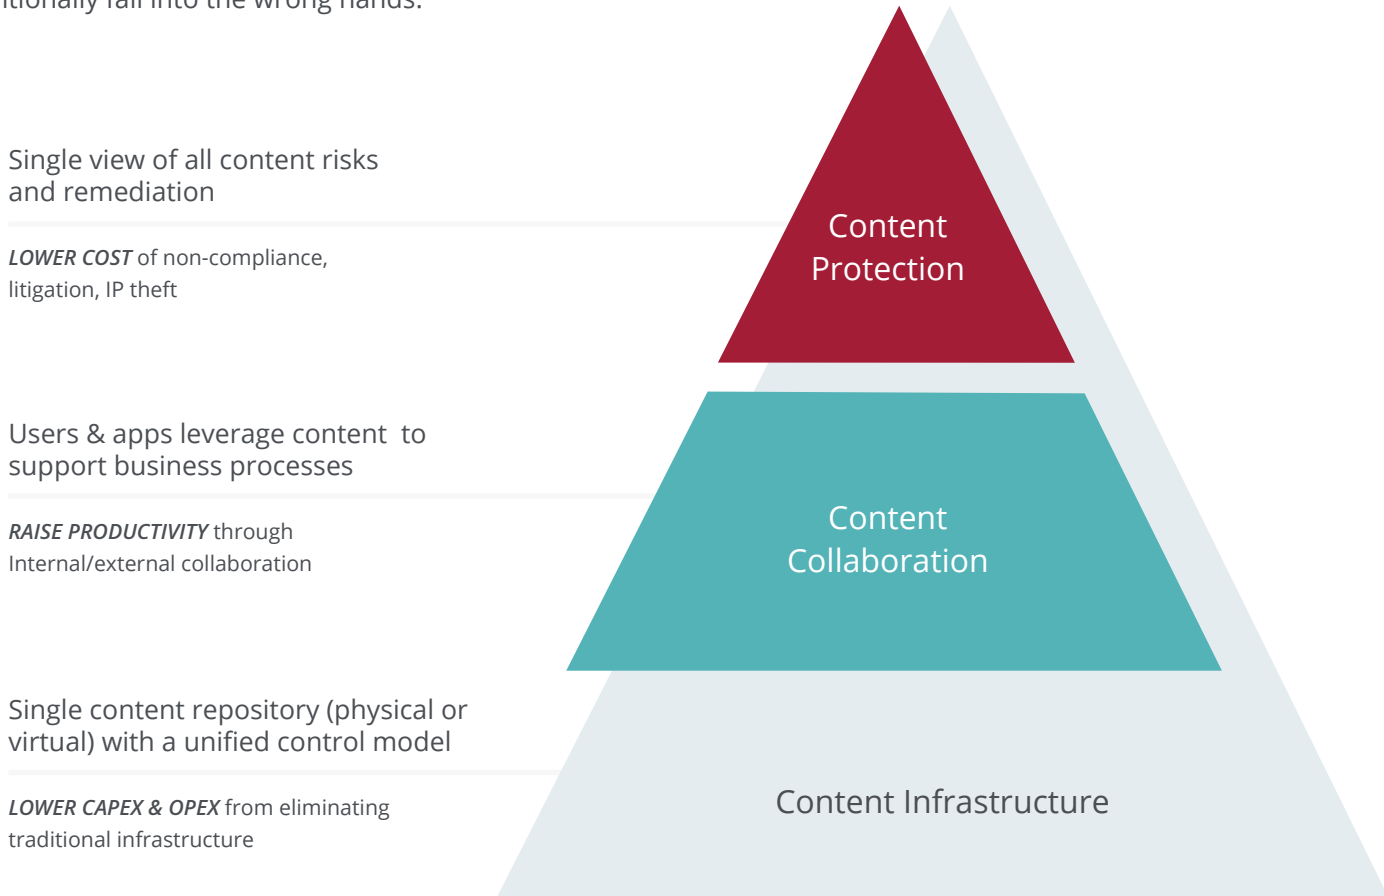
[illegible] fall into the wrong hands.

Single view of all content risks and remediation

***LOWER COST*** of non-compliance, litigation, IP theft

Users & apps leverage content to support business processes

***RAISE PRODUCTIVITY*** through Internal/external collaboration

Single content repository (physical or virtual) with a unified control model

***LOWER CAPEX & OPEX*** from eliminating traditional infrastructure

Content Protection

Content Collaboration

Content Infrastructure